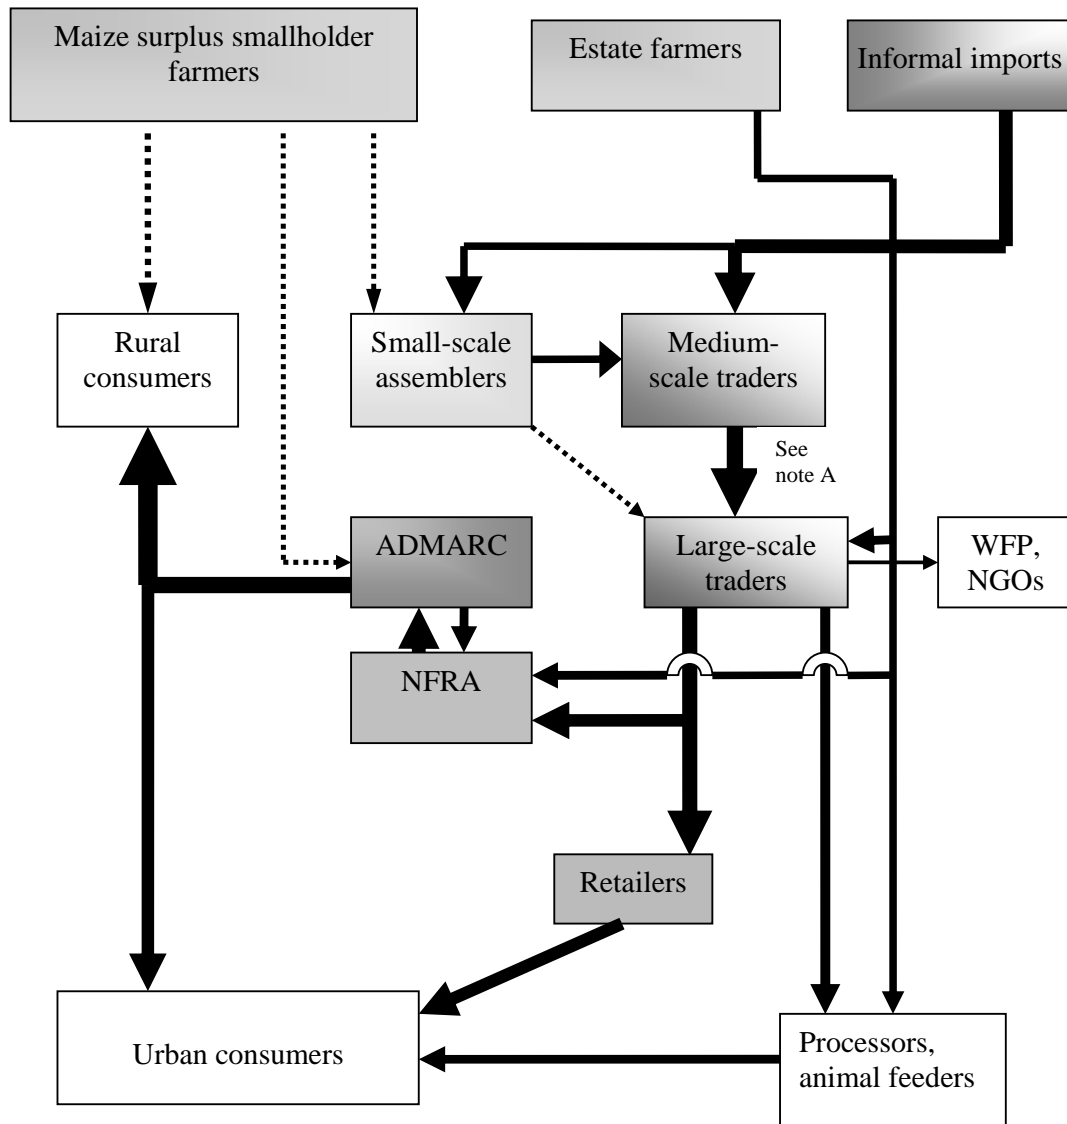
Maize surplus smallholder farmers

Estate farmers

Informal imports

Rural consumers

Small-scale assemblers

Medium-scale traders

See note A

ADMARC

Large-scale traders

WFP, NGOs

NFRA

Retailers

Urban consumers

Processors, animal feeders